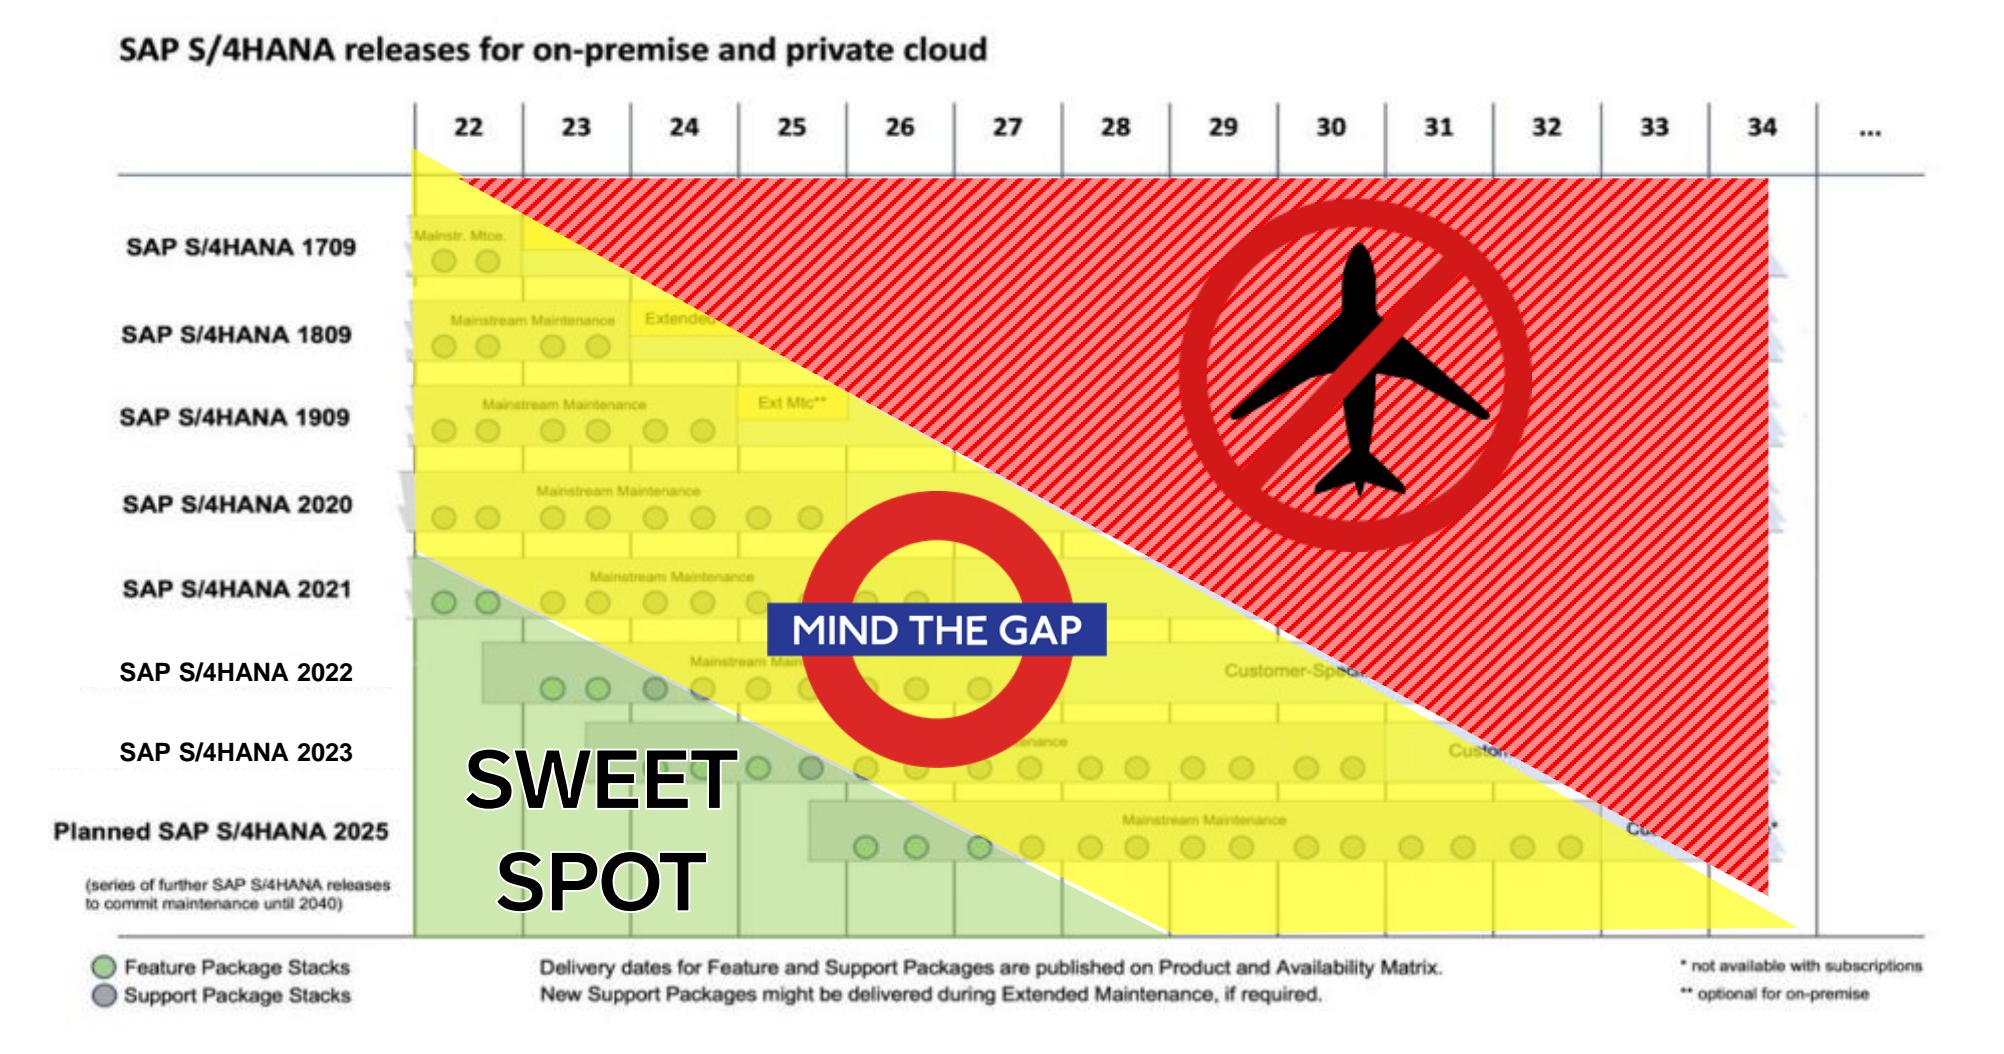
SAP S/4HANA releases for on-premise and private cloud

| | 22 | 23 | 24 | 25 | 26 | 27 | 28 | 29 | 30 | 31 | 32 | 33 | 34 | ... |
|---|---|---|---|---|---|---|---|---|---|---|---|---|---|---|
| SAP S/4HANA 1709 | Mainstr. Mtce. | | | | | | | | | | | | | |
| SAP S/4HANA 1809 | Mainstream Maintenance | | Extended | | | | | | | | | | | |
| SAP S/4HANA 1909 | Mainstream Maintenance | | | Ext Mtc** | | | | | | | | | | |
| SAP S/4HANA 2020 | Mainstream Maintenance | | | | | | | | | | | | | |
| SAP S/4HANA 2021 | Mainstream Maintenance | | | | | | | | | | | | | |
| SAP S/4HANA 2022 | | Mainstream Main | | | | | | Customer-Spec | | | | | | |
| SAP S/4HANA 2023 | | | | | | enance | | | | Custom | | | | |
| Planned SAP S/4HANA 2025 | | | | | | Mainstream Maintenance | | | | | | Cu | * | |

(series of further SAP S/4HANA releases to commit maintenance until 2040)

MIND THE GAP

SWEET SPOT

Feature Package Stacks
Support Package Stacks

Delivery dates for Feature and Support Packages are published on Product and Availability Matrix.
New Support Packages might be delivered during Extended Maintenance, if required.

* not available with subscriptions
** optional for on-premise